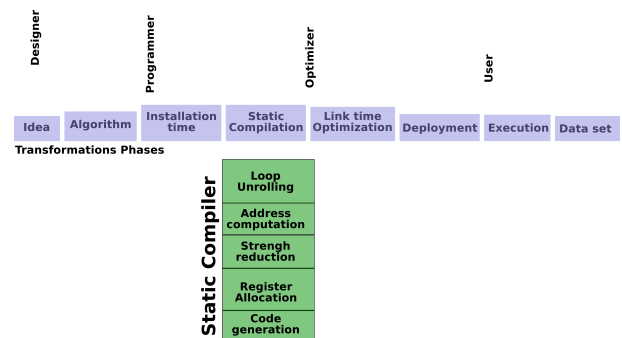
Designer

Programmer

Optimizer

User

Idea

Algorithm

Installation time

Static Compilation

Link time Optimization

Deployment

Execution

Data set

Transformations Phases

Static Compiler

Loop Unrolling

Address computation

Strengh reduction

Register Allocation

Code generation